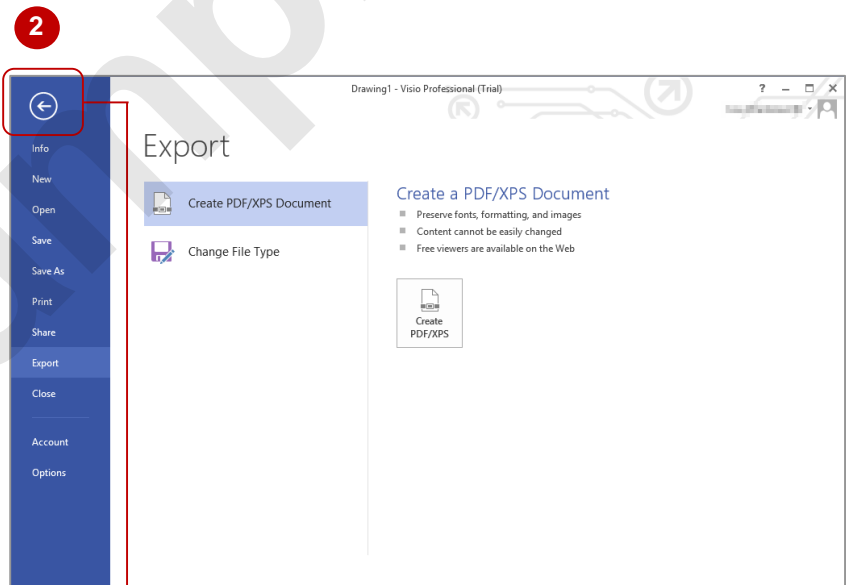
2

Drawing1 - Visio Professional (Trial)

? – □ ✕

Info
New
Open
Save
Save As
Print
Share
Export
Close
Account
Options

Export

Create PDF/XPS Document

Change File Type

Create a PDF/XPS Document

Preserve fonts, formatting, and images
Content cannot be easily changed
Free viewers are available on the Web

Create PDF/XPS